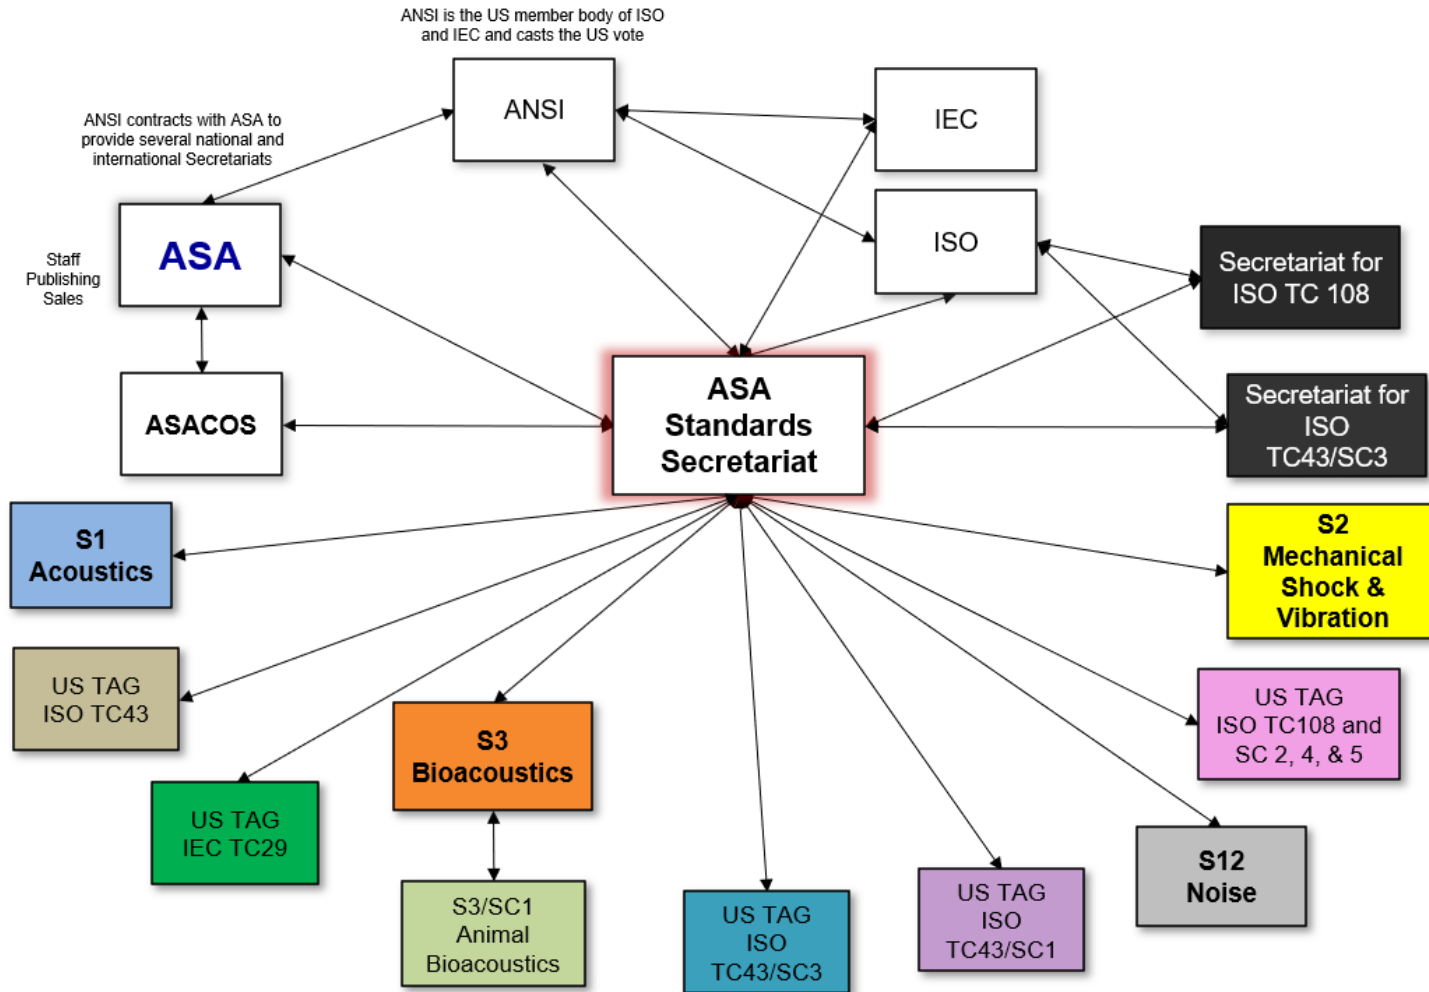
ANSI is the US member body of ISO and IEC and casts the US vote

ANSI

IEC

ISO

ANSI contracts with ASA to provide several national and international Secretariats

ASA

Staff
Publishing
Sales

ASACOS

ASA Standards Secretariat

Secretariat for ISO TC 108

Secretariat for ISO TC43/SC3

S1 Acoustics

S2 Mechanical Shock & Vibration

US TAG ISO TC43

US TAG IEC TC29

S3 Bioacoustics

S3/SC1 Animal Bioacoustics

US TAG ISO TC43/SC3

US TAG ISO TC43/SC1

S12 Noise

US TAG ISO TC108 and SC 2, 4, & 5